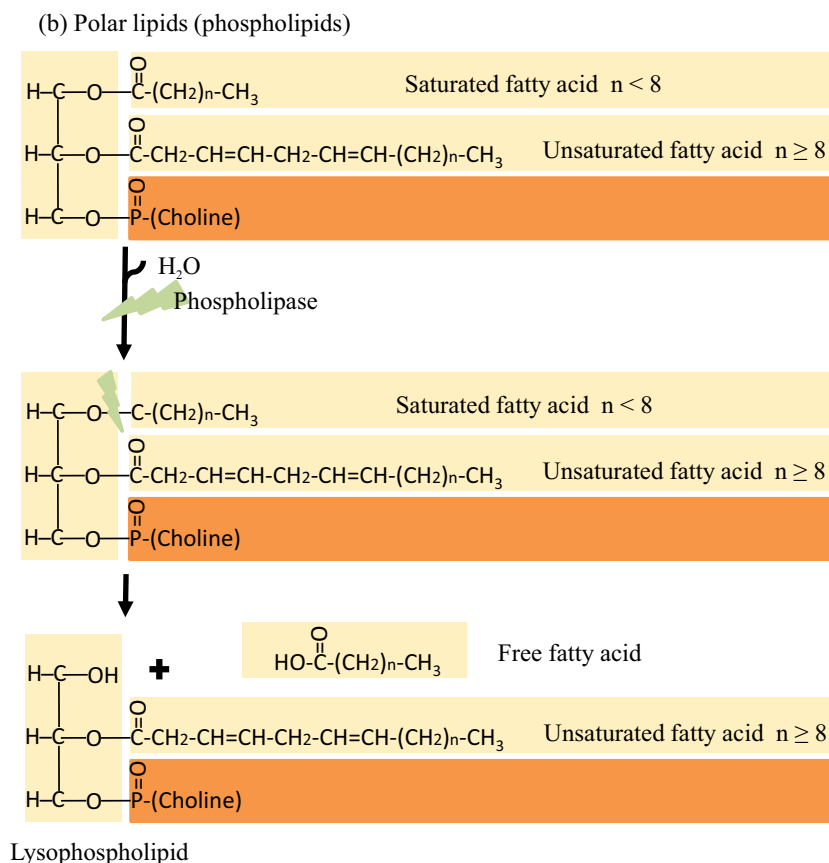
(b) Polar lipids (phospholipids)

H–C–O–$\overset{O}{\overset{\|}{C}}$-(CH$_2$)$_n$-CH$_3$ Saturated fatty acid $n < 8$

H–C–O–$\overset{O}{\overset{\|}{C}}$-CH$_2$-CH=CH-CH$_2$-CH=CH-(CH$_2$)$_n$-CH$_3$ Unsaturated fatty acid $n \geq 8$

H–C–O–$\overset{O}{\overset{\|}{P}}$-(Choline)

H$_2$O
Phospholipase

H–C–O–C-(CH$_2$)$_n$-CH$_3$ Saturated fatty acid $n < 8$

H–C–O–$\overset{O}{\overset{\|}{C}}$-CH$_2$-CH=CH-CH$_2$-CH=CH-(CH$_2$)$_n$-CH$_3$ Unsaturated fatty acid $n \geq 8$

H–C–O–$\overset{O}{\overset{\|}{P}}$-(Choline)

H–C–OH + HO-$\overset{O}{\overset{\|}{C}}$-(CH$_2$)$_n$-CH$_3$ Free fatty acid

H–C–O–$\overset{O}{\overset{\|}{C}}$-CH$_2$-CH=CH-CH$_2$-CH=CH-(CH$_2$)$_n$-CH$_3$ Unsaturated fatty acid $n \geq 8$

H–C–O–$\overset{O}{\overset{\|}{P}}$-(Choline)

Lysophospholipid